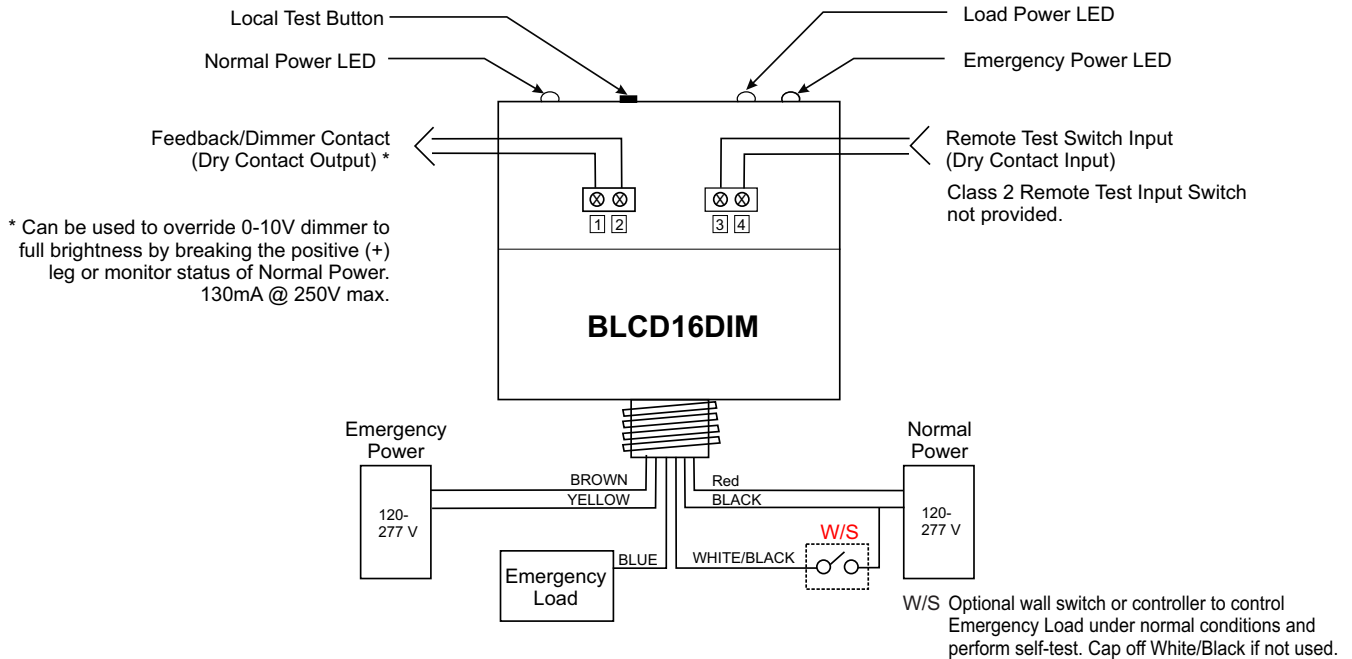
Local Test Button

Load Power LED

Normal Power LED

Emergency Power LED

Feedback/Dimmer Contact
(Dry Contact Output) *

Remote Test Switch Input
(Dry Contact Input)

Class 2 Remote Test Input Switch not provided.

* Can be used to override 0-10V dimmer to full brightness by breaking the positive (+) leg or monitor status of Normal Power. 130mA @ 250V max.

1 2

3 4

BLCD16DIM

Emergency Power

120-
277 V

BROWN

YELLOW

Red

BLACK

Normal Power

120-
277 V

W/S

Emergency Load

BLUE

WHITE/BLACK

W/S Optional wall switch or controller to control Emergency Load under normal conditions and perform self-test. Cap off White/Black if not used.